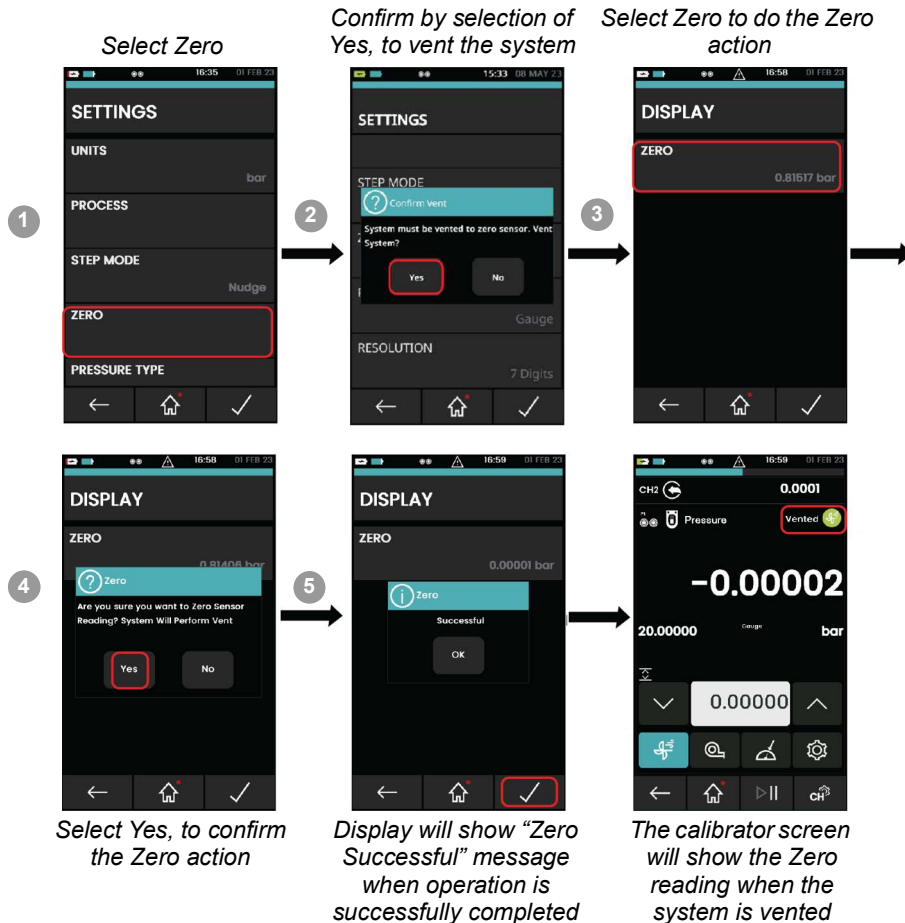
Select Zero

Confirm by selection of Yes, to vent the system

Select Zero to do the Zero action

1

16:35 01 FEB 23

SETTINGS

UNITS

bar

PROCESS

STEP MODE

Nudge

ZERO

PRESSURE TYPE

2

15:33 08 MAY 23

SETTINGS

STEP MODE

Confirm Vent

System must be vented to zero sensor. Vent System?

Yes

No

Gauge

RESOLUTION

7 Digits

3

16:58 01 FEB 23

DISPLAY

ZERO

0.81517 bar

4

16:58 01 FEB 23

DISPLAY

ZERO

0.81406 bar

Zero

Are you sure you want to Zero Sensor Reading? System Will Perform Vent

Yes

No

5

16:59 01 FEB 23

DISPLAY

ZERO

0.00001 bar

Zero

Successful

OK

16:59 01 FEB 23

CH2

0.0001

Pressure

Vented

-0.00002

20.00000

Gauge

bar

0.00000

CH

Select Yes, to confirm the Zero action

Display will show “Zero Successful” message when operation is successfully completed

The calibrator screen will show the Zero reading when the system is vented